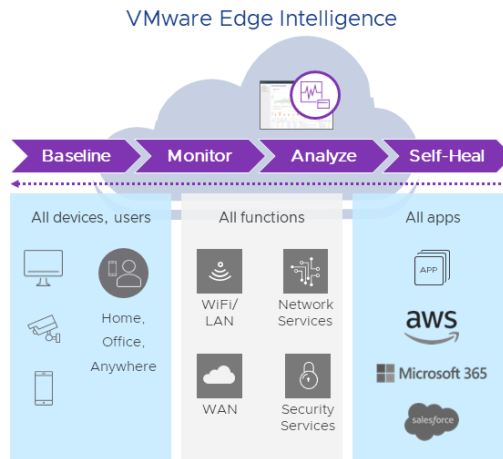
VMware Edge Intelligence

Baseline
Monitor
Analyze
Self-Heal

All devices, users

Home, Office, Anywhere

All functions

WiFi/ LAN

Network Services

WAN

Security Services

All apps

APP

aws

Microsoft 365

salesforce